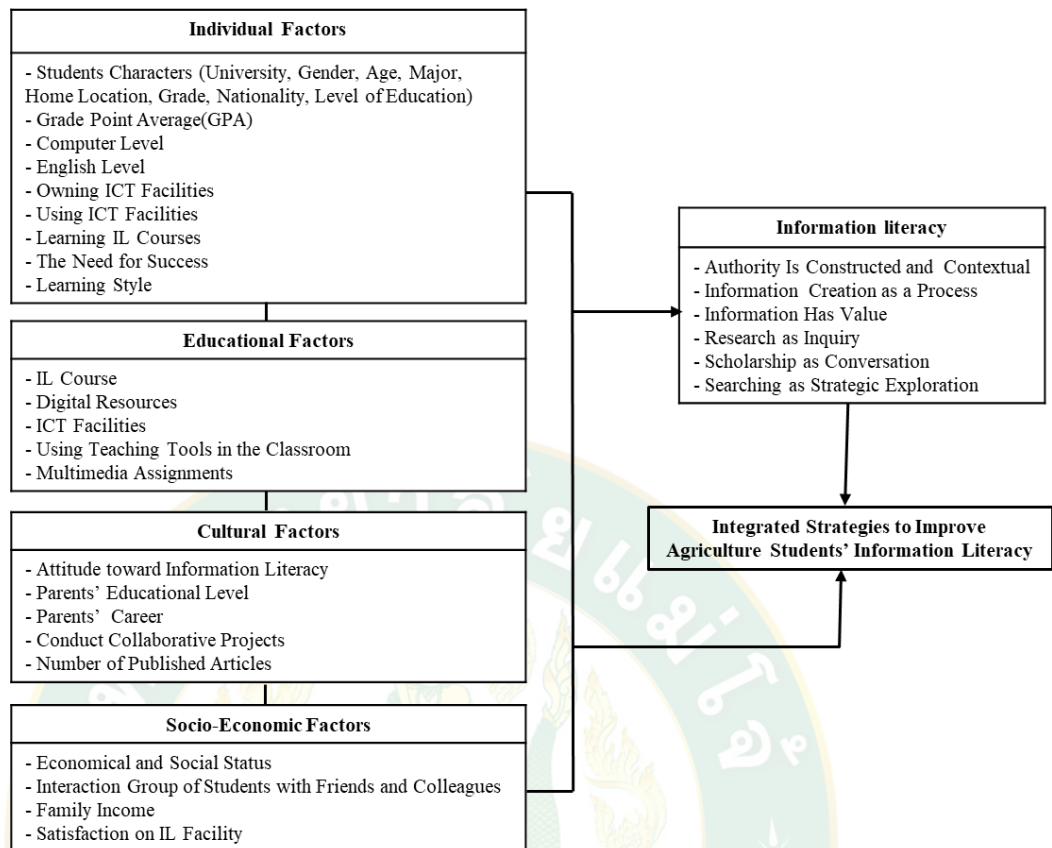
Individual Factors

- Students Characters (University, Gender, Age, Major, Home Location, Grade, Nationality, Level of Education)
- Grade Point Average(GPA)
- Computer Level
- English Level
- Owning ICT Facilities
- Using ICT Facilities
- Learning IL Courses
- The Need for Success
- Learning Style

Educational Factors

- IL Course
- Digital Resources
- ICT Facilities
- Using Teaching Tools in the Classroom
- Multimedia Assignments

Cultural Factors

- Attitude toward Information Literacy
- Parents' Educational Level
- Parents' Career
- Conduct Collaborative Projects
- Number of Published Articles

Socio-Economic Factors

- Economical and Social Status
- Interaction Group of Students with Friends and Colleagues
- Family Income
- Satisfaction on IL Facility

Information literacy

- Authority Is Constructed and Contextual
- Information Creation as a Process
- Information Has Value
- Research as Inquiry
- Scholarship as Conversation
- Searching as Strategic Exploration

Integrated Strategies to Improve Agriculture Students' Information Literacy